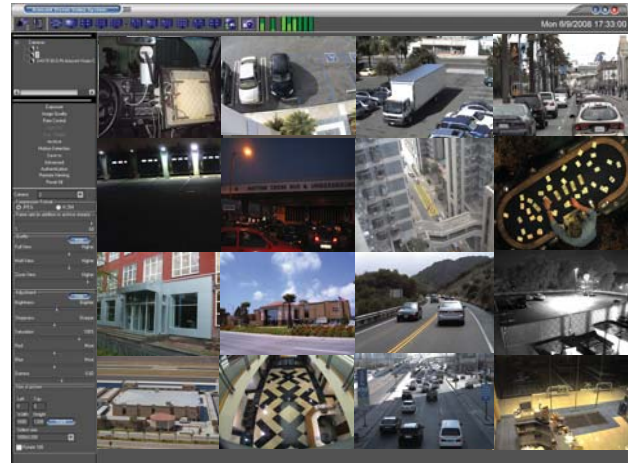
Mon 6/9/2008 17:33:00

Cameras

Exposure
Image Quality
Pan Control
Archive
Motion Detection
Zoom in
Advanced
Authentication
Reset All

Camera
Compression Format
MPEG
H.264

Quality
Full View
Higher
Multi View
Higher
Zoom View
Higher

Adjustment
Brightness
Sharpness
Saturation
Red
Blue
Gamma

Size of picture
Left
Top
Width
Height
Output size
Frame 100